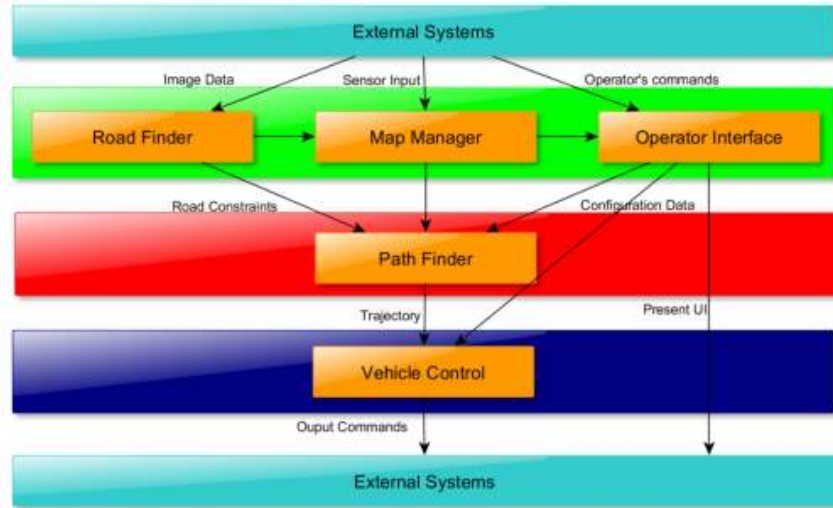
External Systems

Image Data

Sensor Input

Operator's commands

Road Finder

Map Manager

Operator Interface

Road Constraints

Configuration Data

Path Finder

Trajectory

Present UI

Vehicle Control

Ouput Commands

External Systems